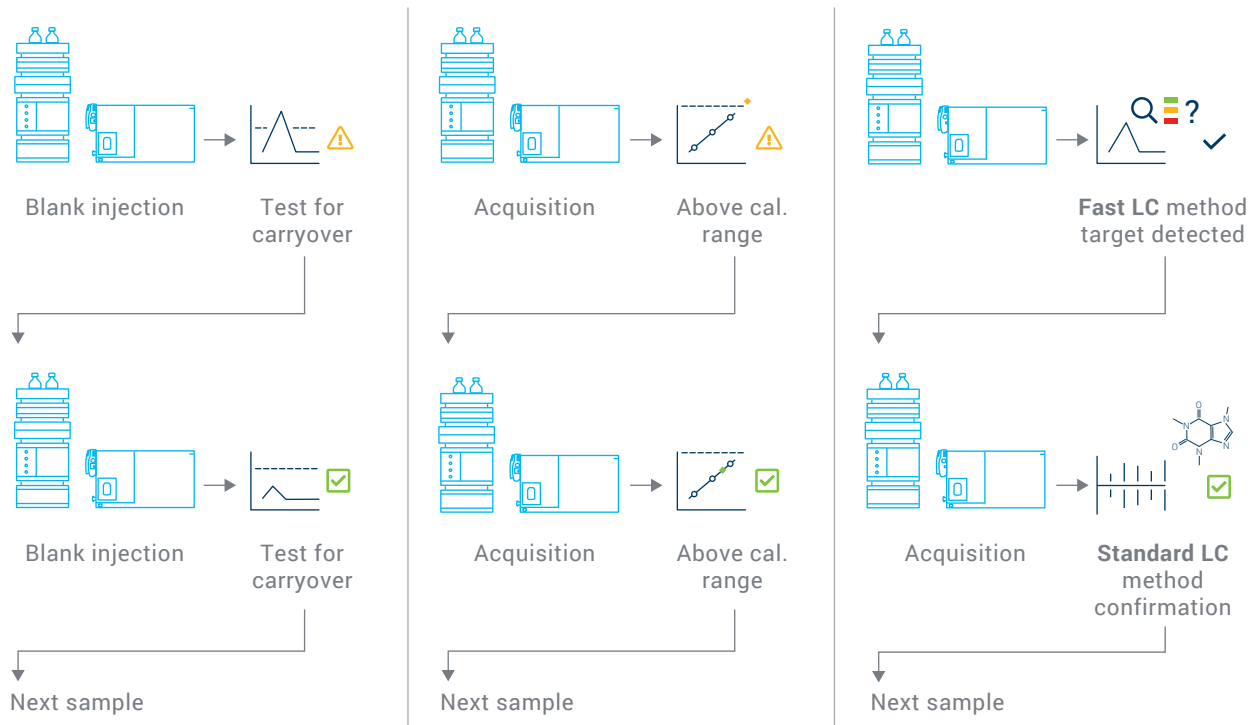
Blank injection

Test for carryover

Blank injection

Test for carryover

Next sample

Acquisition

Above cal. range

Acquisition

Above cal. range

Next sample

?

Fast LC method target detected

O

N

N

O

N

N

Acquisition

Standard LC method confirmation

Next sample